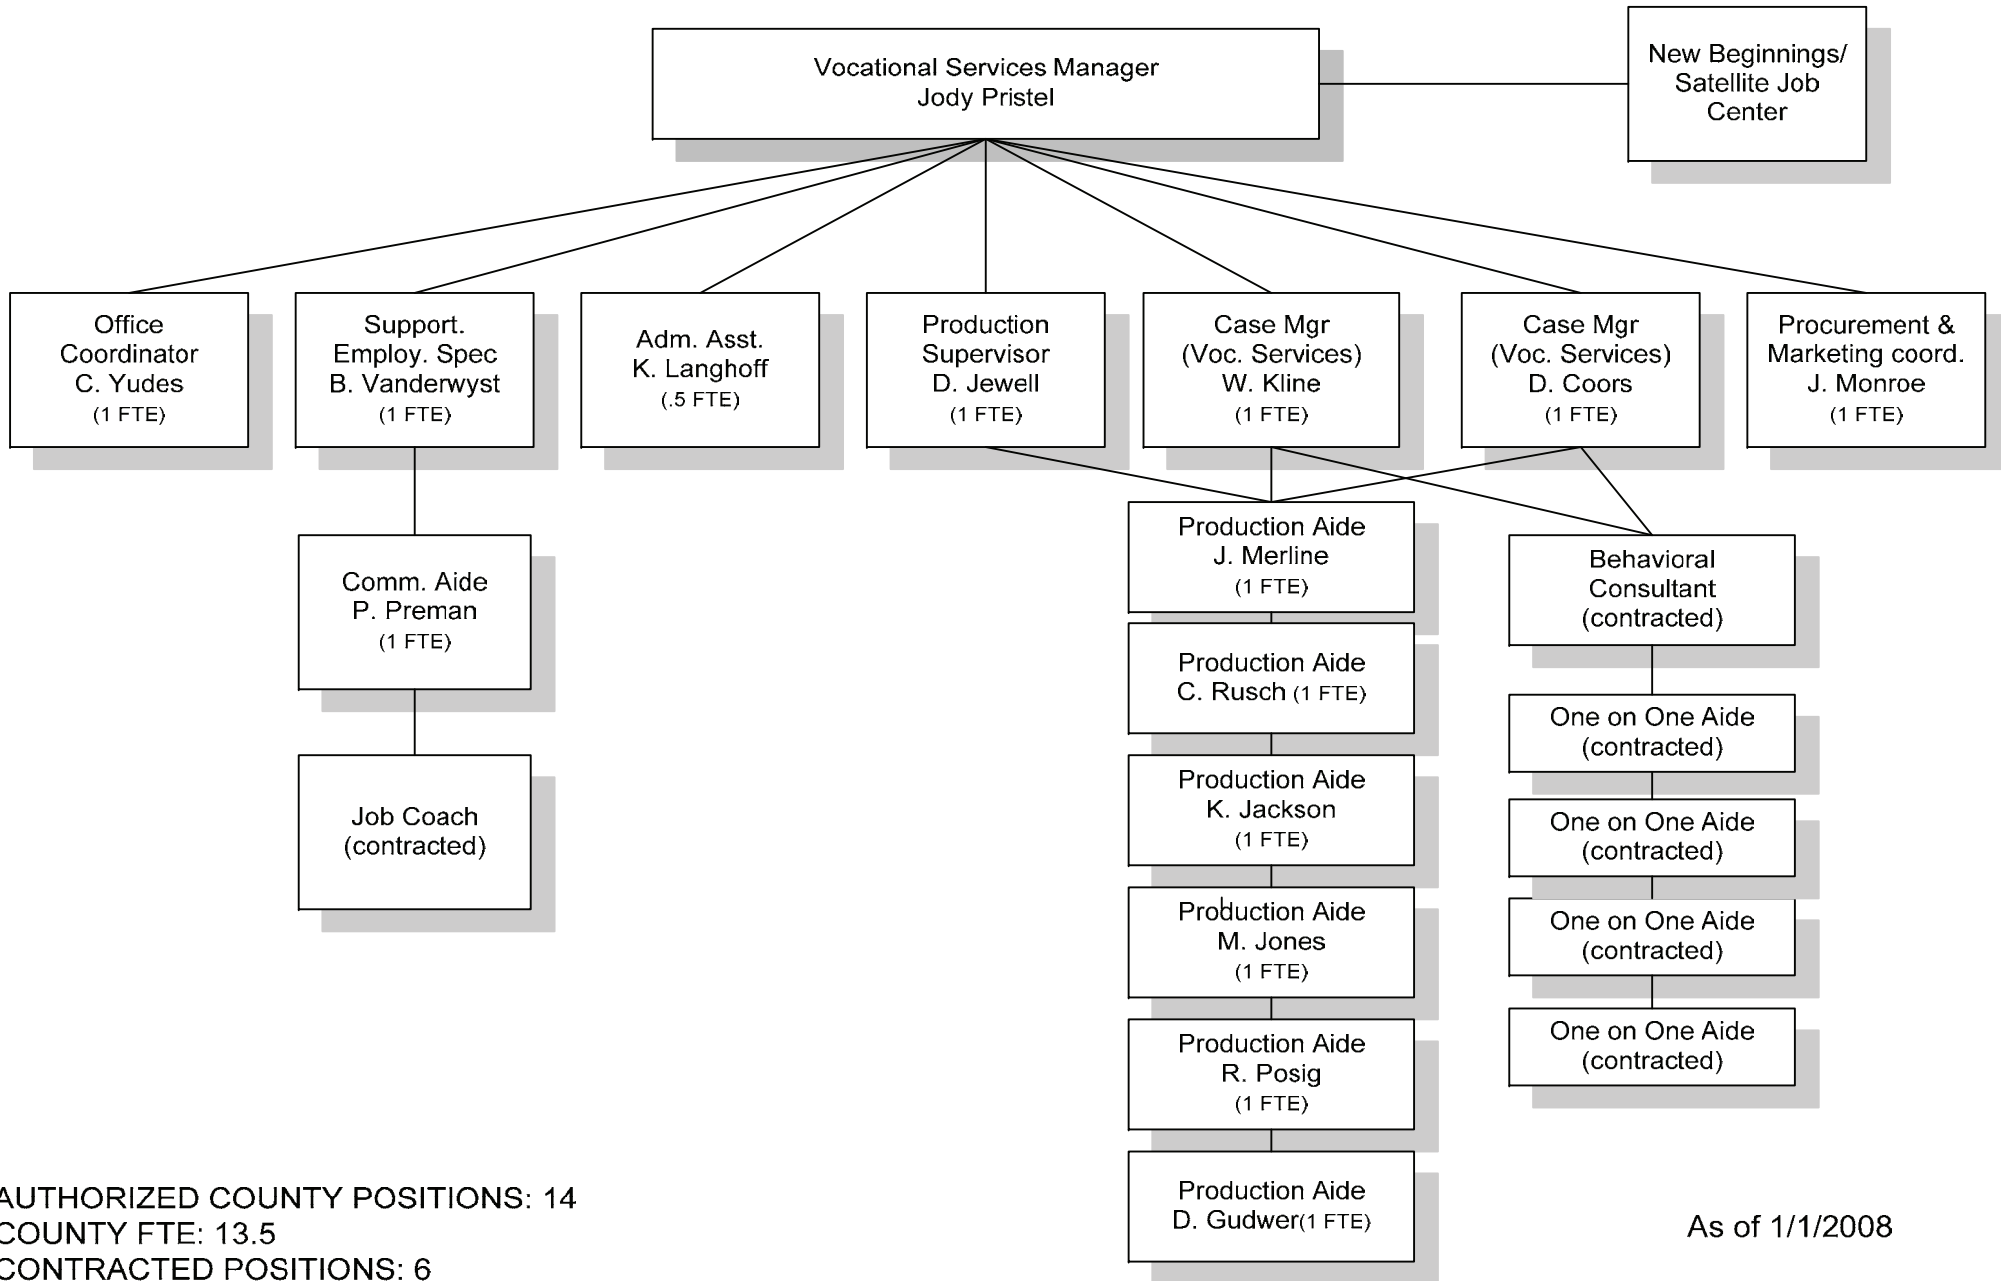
Vocational Services Manager
Jody Pristel

New Beginnings/
Satellite Job
Center

Office
Coordinator
C. Yudes
(1 FTE)

Support.
Employ. Spec
B. Vanderwyst
(1 FTE)

Adm. Asst.
K. Langhoff
(.5 FTE)

Production
Supervisor
D. Jewell
(1 FTE)

Case Mgr
(Voc. Services)
W. Kline
(1 FTE)

Case Mgr
(Voc. Services)
D. Coors
(1 FTE)

Procurement &
Marketing coord.
J. Monroe
(1 FTE)

Comm. Aide
P. Preman
(1 FTE)

Job Coach
(contracted)

Production Aide
J. Merline
(1 FTE)

Production Aide
C. Rusch (1 FTE)

Production Aide
K. Jackson
(1 FTE)

Production Aide
M. Jones
(1 FTE)

Production Aide
R. Posig
(1 FTE)

Production Aide
D. Gudwer(1 FTE)

Behavioral
Consultant
(contracted)

One on One Aide
(contracted)

One on One Aide
(contracted)

One on One Aide
(contracted)

One on One Aide
(contracted)

AUTHORIZED COUNTY POSITIONS: 14
COUNTY FTE: 13.5
CONTRACTED POSITIONS: 6

As of 1/1/2008